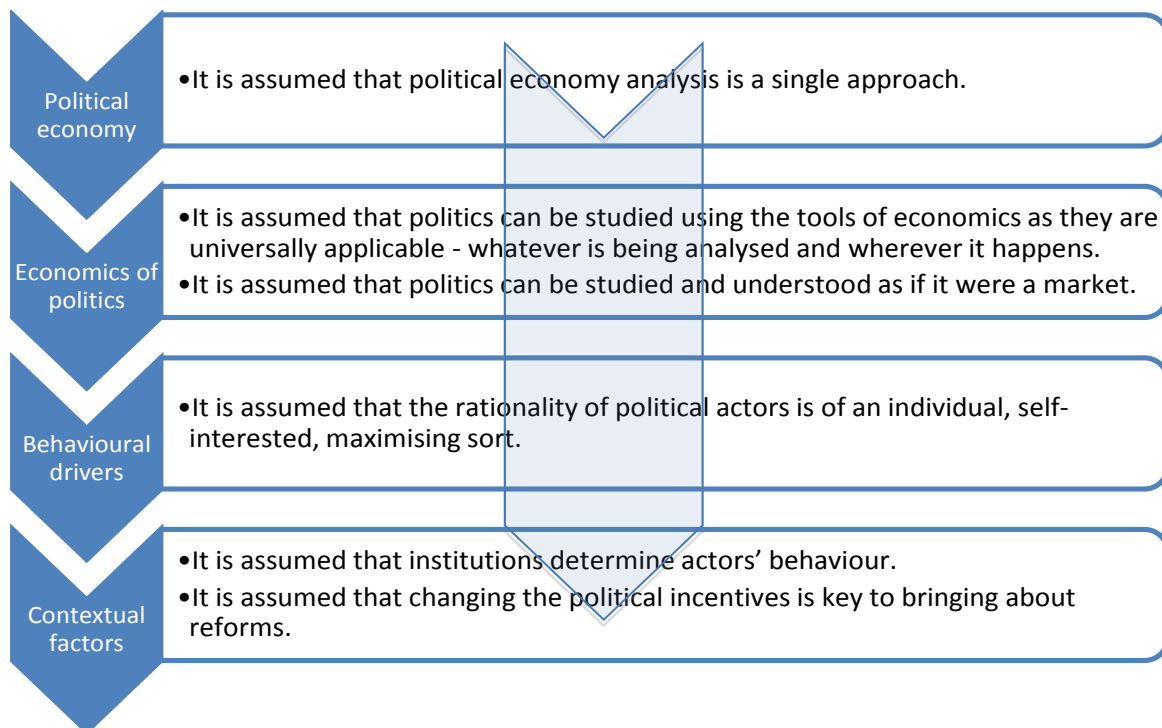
Political economy

•It is assumed that political economy analysis is a single approach.

Economics of politics

•It is assumed that politics can be studied using the tools of economics as they are universally applicable - whatever is being analysed and wherever it happens.
•It is assumed that politics can be studied and understood as if it were a market.

Behavioural drivers

•It is assumed that the rationality of political actors is of an individual, self-interested, maximising sort.

Contextual factors

•It is assumed that institutions determine actors' behaviour.
•It is assumed that changing the political incentives is key to bringing about reforms.